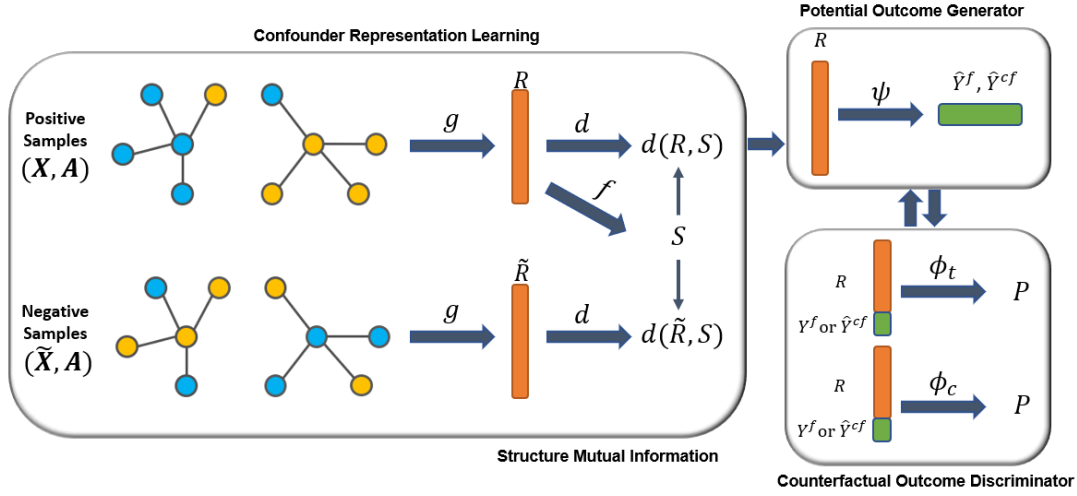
Confounder Representation Learning

Potential Outcome Generator

Positive Samples $(\boldsymbol{X}, \boldsymbol{A})$

$g$

$R$

$d$

$d(R, S)$

$f$

$S$

$R$

$\psi$

$\hat{Y}^f, \hat{Y}^{cf}$

Negative Samples $(\tilde{\boldsymbol{X}}, \boldsymbol{A})$

$g$

$\tilde{R}$

$d$

$d(\tilde{R}, S)$

$R$

$Y^f$ or $\hat{Y}^{cf}$

$\phi_t$

$P$

$R$

$Y^f$ or $\hat{Y}^{cf}$

$\phi_c$

$P$

Structure Mutual Information

Counterfactual Outcome Discriminator